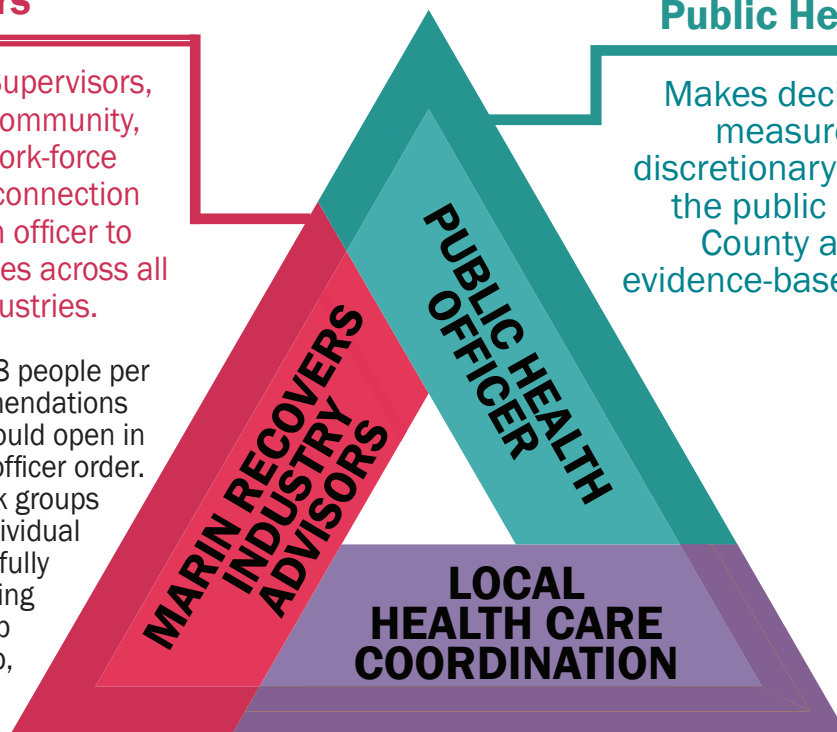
rs

Supervisors, ommunity, ork-force connection h officer to es across all ustries.

3 people per mendations ould open in officer order. k groups ividual fully ing o o,

Public He

Makes dec measure discretionary the public County a evidence-base

PUBLIC HEALTH OFFICER

MARIN RECOVERS INDUSTRY ADVISORS

LOCAL HEALTH CARE COORDINATION